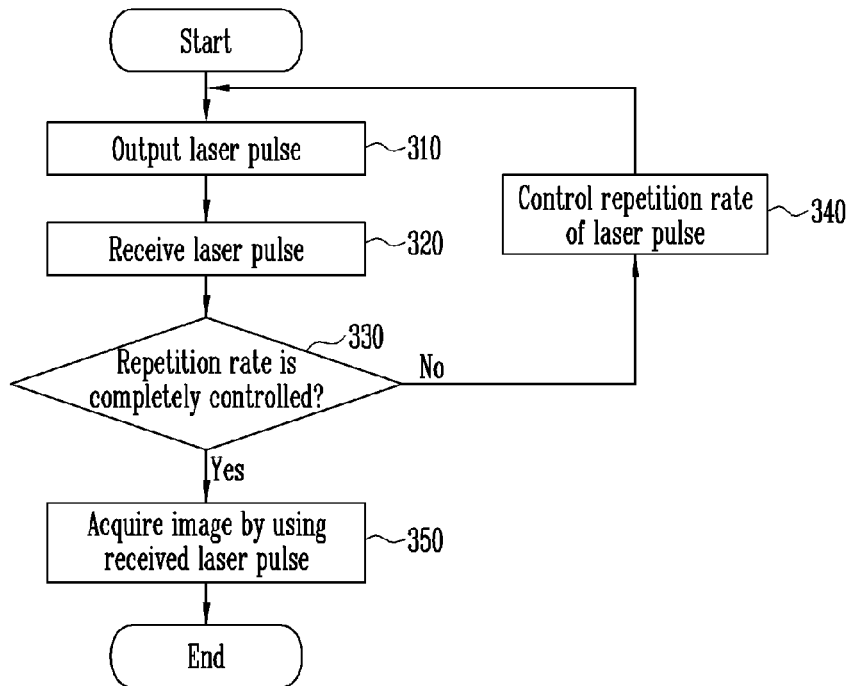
Start

Output laser pulse
310

Receive laser pulse
320

Repetition rate is completely controlled?
330

No

Control repetition rate of laser pulse
340

Yes

Acquire image by using received laser pulse
350

End